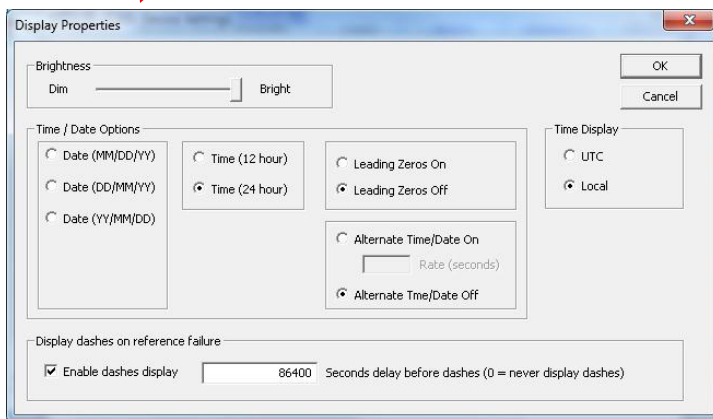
Display Properties

Brightness
Dim
Bright

OK
Cancel

Time / Date Options
Date (MM/DD/YY)
Date (DD/MM/YY)
Date (YY/MM/DD)

Time (12 hour)
Time (24 hour)

Leading Zeros On
Leading Zeros Off

Alternate Time/Date On
Rate (seconds)
Alternate Tme/Date Off

Time Display
UTC
Local

Display dashes on reference failure
Enable dashes display
86400
Seconds delay before dashes (0 = never display dashes)